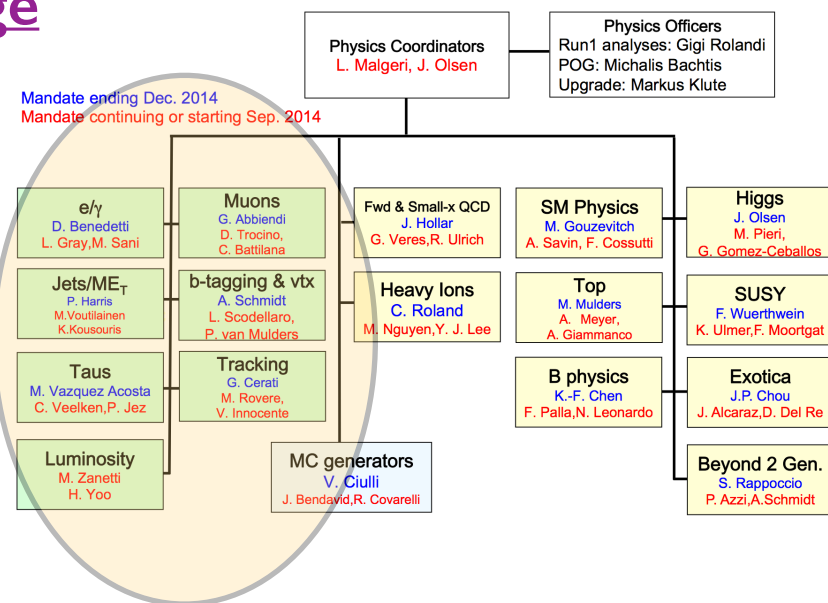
ge

Physics Coordinators
L. Malgeri, J. Olsen

Physics Officers
Run1 analyses: Gigi Rolandi
POG: Michalis Bachtis
Upgrade: Markus Klute

Mandate ending Dec. 2014
Mandate continuing or starting Sep. 2014

e/γ
D. Benedetti
L. Gray,M. Sani

Muons
G. Abbiendi
D. Trocino,
C. Battilana

Jets/ME$_T$
P. Harris
M.Voutilainen
K.Kousouris

b-tagging & vtx
A. Schmidt
L. Scodellaro,
P. van Mulders

Taus
M. Vazquez Acosta
C. Veelken,P. Jez

Tracking
G. Cerati
M. Rovere,
V. Innocente

Luminosity
M. Zanetti
H. Yoo

Fwd & Small-x QCD
J. Hollar
G. Veres,R. Ulrich

Heavy Ions
C. Roland
M. Nguyen,Y. J. Lee

MC generators
V. Ciulli
J. Bendavid,R. Covarelli

SM Physics
M. Gouzevitch
A. Savin, F. Cossutti

Top
M. Mulders
A. Meyer,
A. Giammanco

B physics
K.-F. Chen
F. Palla,N. Leonardo

Higgs
J. Olsen
M. Pieri,
G. Gomez-Ceballos

SUSY
F. Wuerthwein
K. Ulmer,F. Moortgat

Exotica
J.P. Chou
J. Alcaraz,D. Del Re

Beyond 2 Gen.
S. Rappoccio
P. Azzi,A.Schmidt